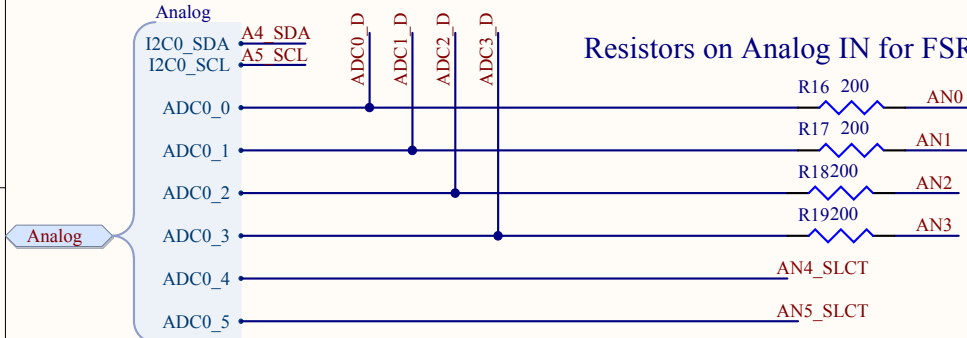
Analog
I2C0_SDA
I2C0_SCL
ADC0_0
ADC0_1
ADC0_2
ADC0_3
ADC0_4
ADC0_5
Analog
A4_SDA
A5_SCL
ADC0_D
ADC1_D
ADC2_D
ADC3_D
Resistors on Analog IN for FSR
R16 200
AN0
R17 200
AN1
R18200
AN2
R19200
AN3
AN4_SLCT
AN5_SLCT